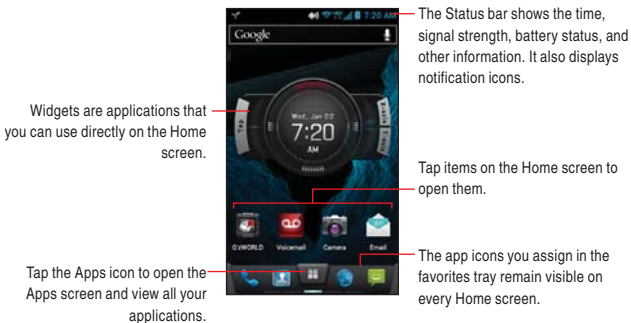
7:20 AM

Google

Tap

Extra Info

Wed, Jan 02

7:20

AM

O2WORLD

Voicemail

Camera

Email

The Status bar shows the time, signal strength, battery status, and other information. It also displays notification icons.

Widgets are applications that you can use directly on the Home screen.

Tap items on the Home screen to open them.

Tap the Apps icon to open the Apps screen and view all your applications.

The app icons you assign in the favorites tray remain visible on every Home screen.